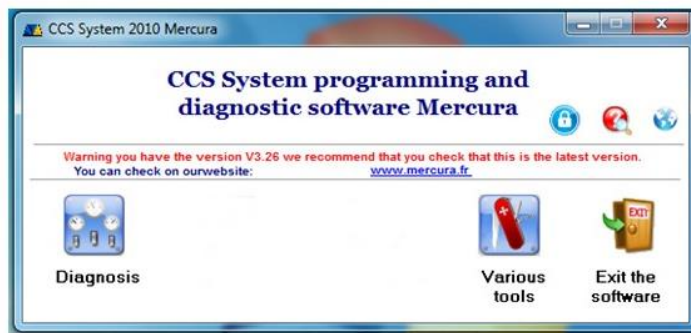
CCS System 2010 Mercura

CCS System programming and diagnostic software Mercura

Warning you have the version V3.26 we recommend that you check that this is the latest version.
You can check on ourwebsite: www.mercura.fr

Diagnosis

Various tools

EXIT

Exit the software